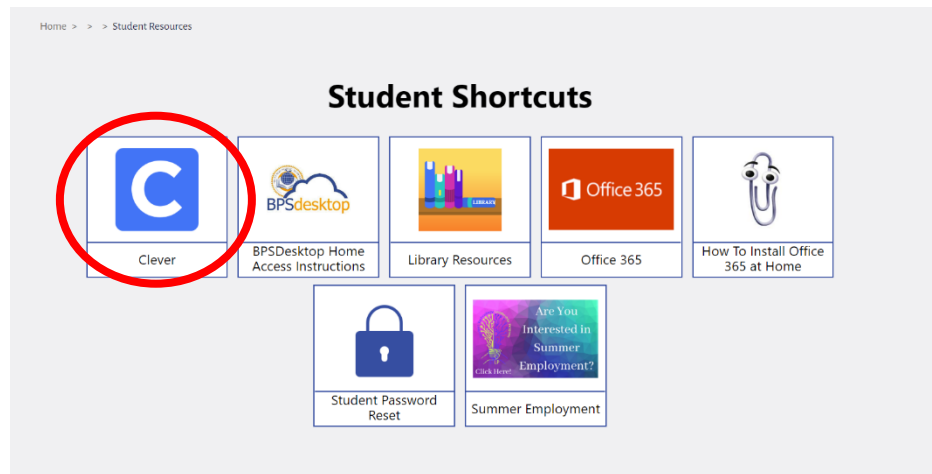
Home > > > Student Resources

Student Shortcuts

C

Clever

BPSdesktop

BPSDesktop Home Access Instructions

LIBRARY

Library Resources

Office 365

Office 365

How To Install Office 365 at Home

Student Password Reset

Are You Interested in Summer Employment?

Click Here!

Summer Employment